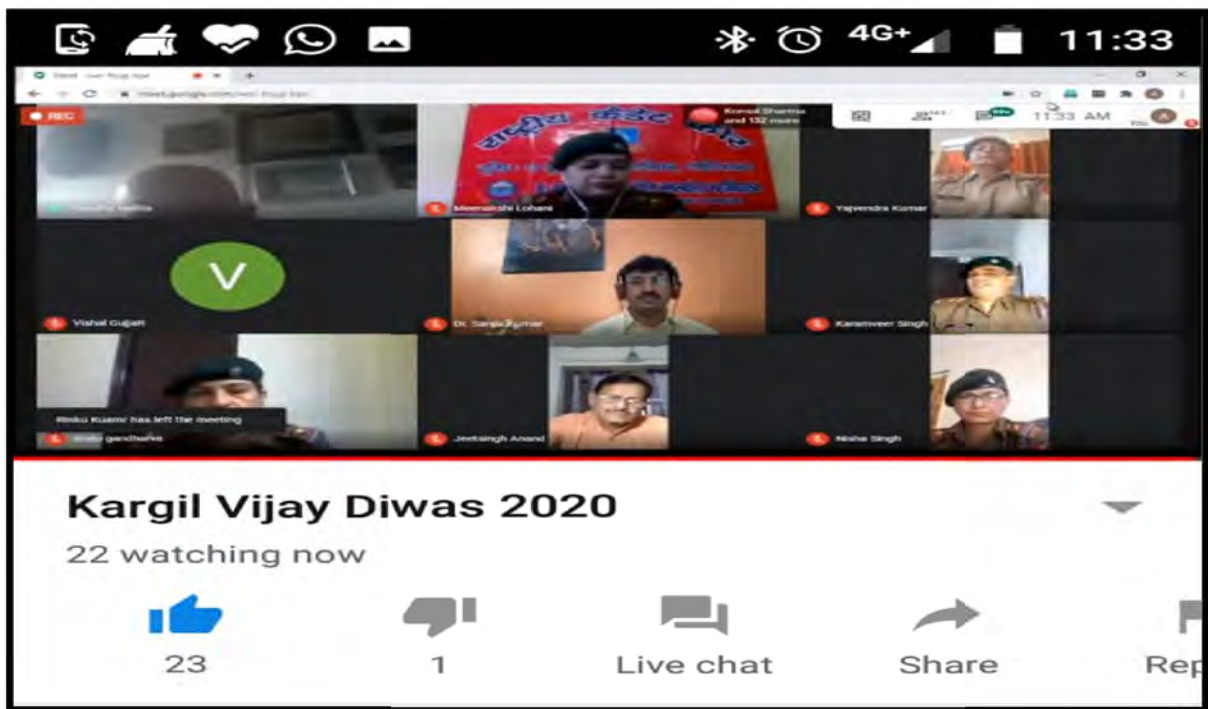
4G+ 11:33

REC

Komal Sharma and 132 more

11:33 AM

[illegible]

Meenakshi Lohani

Yajvendra Kumar

V

Vishal Gujjar

Dr. Sanjiv Kumar

Karamveer Singh

Rinku Kuamr has left the meeting

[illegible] gandharva

Jeetsingh Anand

Nisha Singh

राष्ट्रीय कैडेट कोर

Kargil Vijay Diwas 2020

22 watching now

23

1

Live chat

Share

Rep